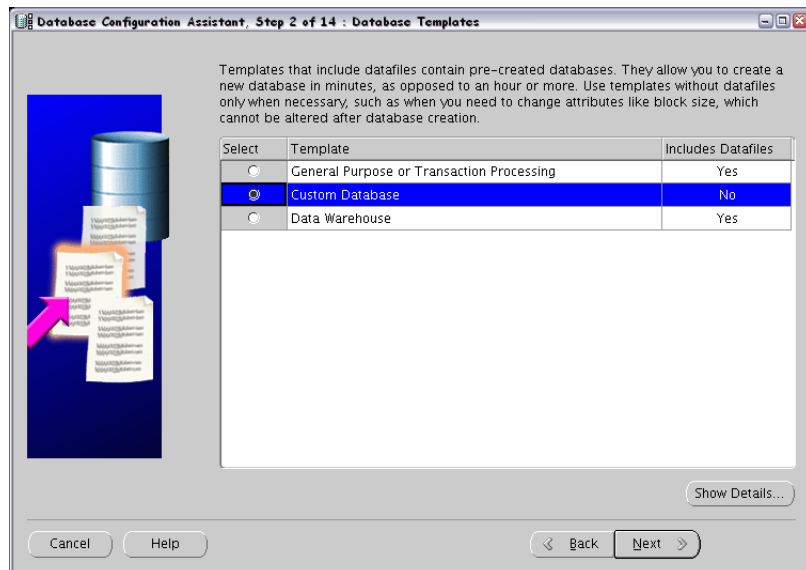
Database Configuration Assistant, Step 2 of 14 : Database Templates

Templates that include datafiles contain pre-created databases. They allow you to create a new database in minutes, as opposed to an hour or more. Use templates without datafiles only when necessary, such as when you need to change attributes like block size, which cannot be altered after database creation.

| Select | Template | Includes Datafiles |
|---|---|---|
| ○ | General Purpose or Transaction Processing | Yes |
| ● | Custom Database | No |
| ○ | Data Warehouse | Yes |

Show Details...

Cancel Help

Back Next